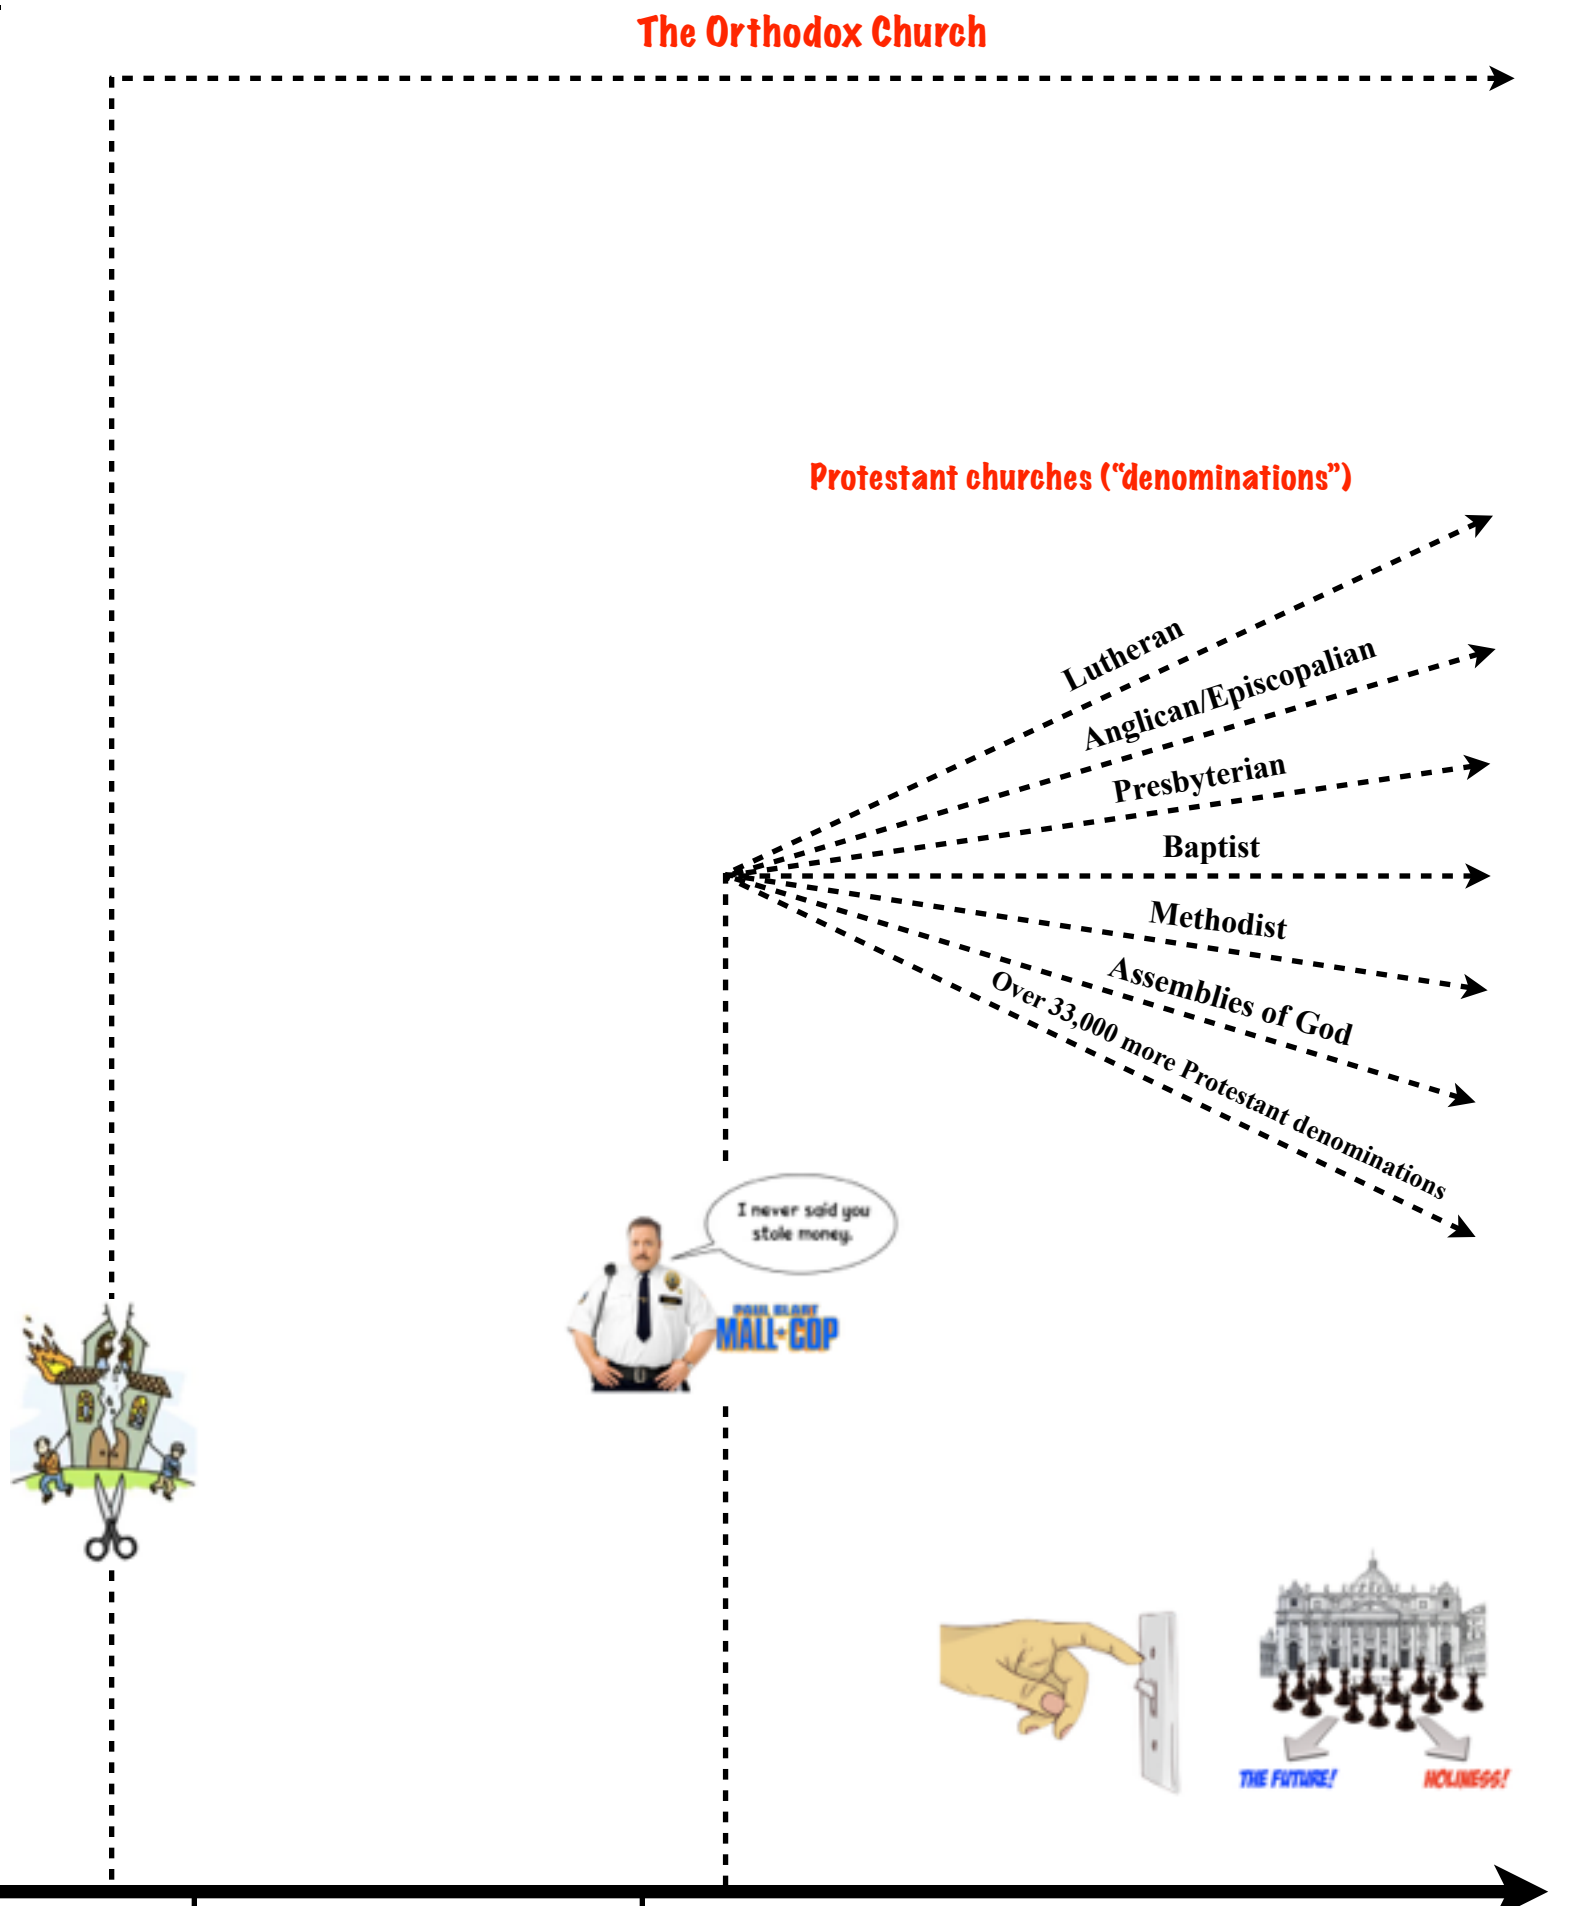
The Orthodox Church

Protestant churches ("denominations")

Lutheran
Anglican/Episcopalian
Presbyterian
Baptist
Methodist
Assemblies of God
Over 33,000 more Protestant denominations

I never said you stole money.

PAUL BLART
MALL COP

THE FUTURE!
HOLINESS!